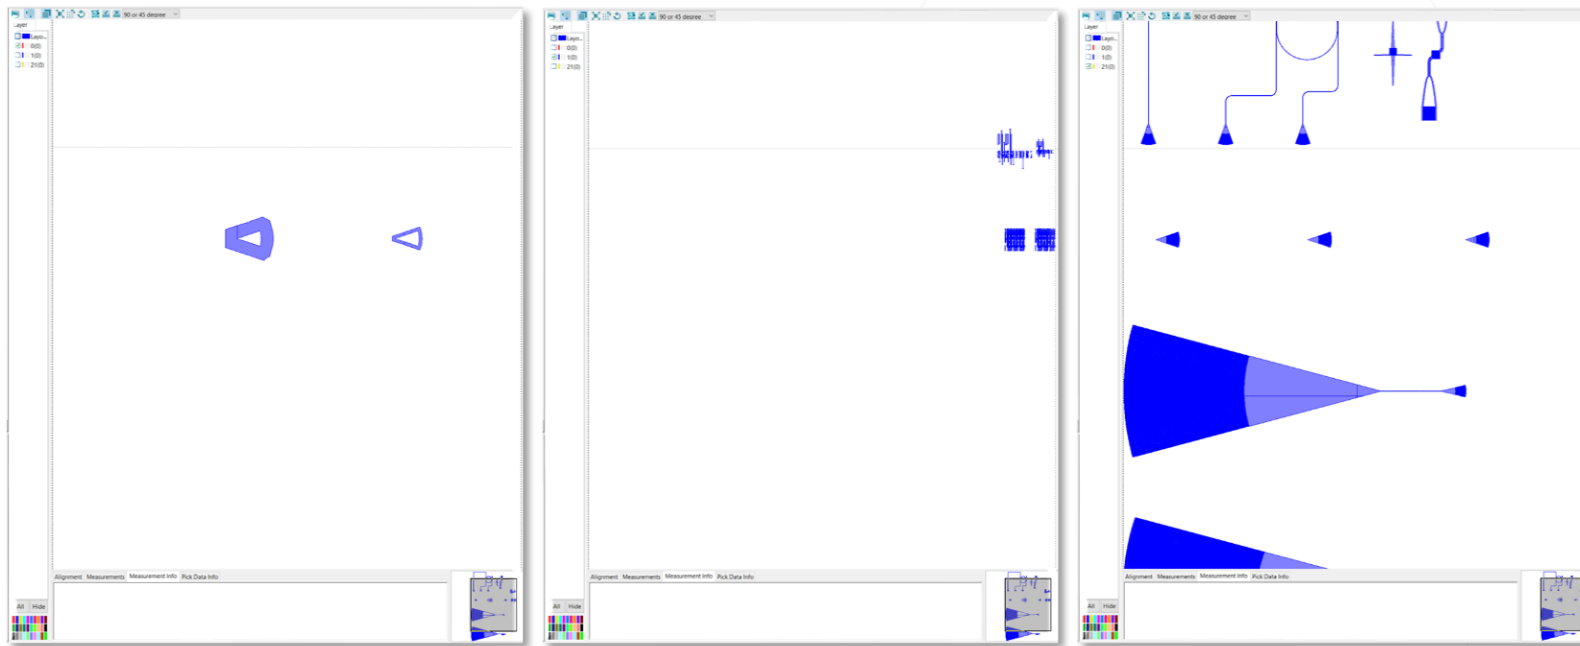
90 or 45 degree
Layer
Layo...
0(0)
1(0)
21(0)
Alignment Measurements Measurement Info Pick Data Info
All Hide

90 or 45 degree
Layer
Layo...
0(0)
1(0)
21(0)
Alignment Measurements Measurement Info Pick Data Info
All Hide

90 or 45 degree
Layer
Layo...
0(0)
1(0)
21(0)
Alignment Measurements Measurement Info Pick Data Info
All Hide